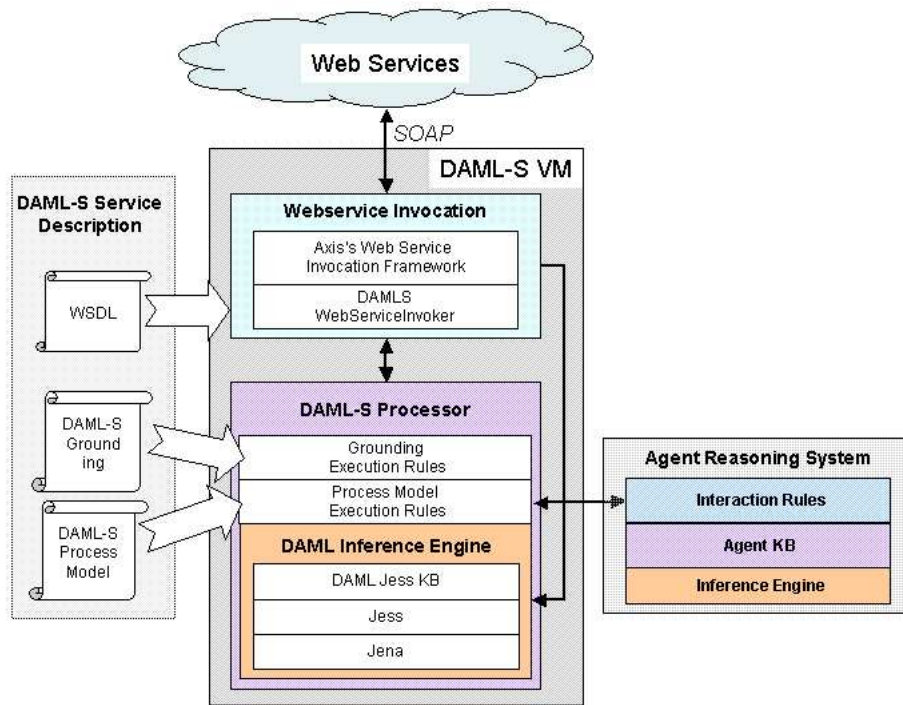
Web Services

SOAP

DAML-S VM

DAML-S Service Description

WSDL

DAML-S Grounding

DAML-S Process Model

Webservice Invocation

Axis's Web Service Invocation Framework

DAMLS WebServiceInvoker

DAML-S Processor

Grounding Execution Rules

Process Model Execution Rules

DAML Inference Engine

DAML Jess KB

Jess

Jena

Agent Reasoning System

Interaction Rules

Agent KB

Inference Engine